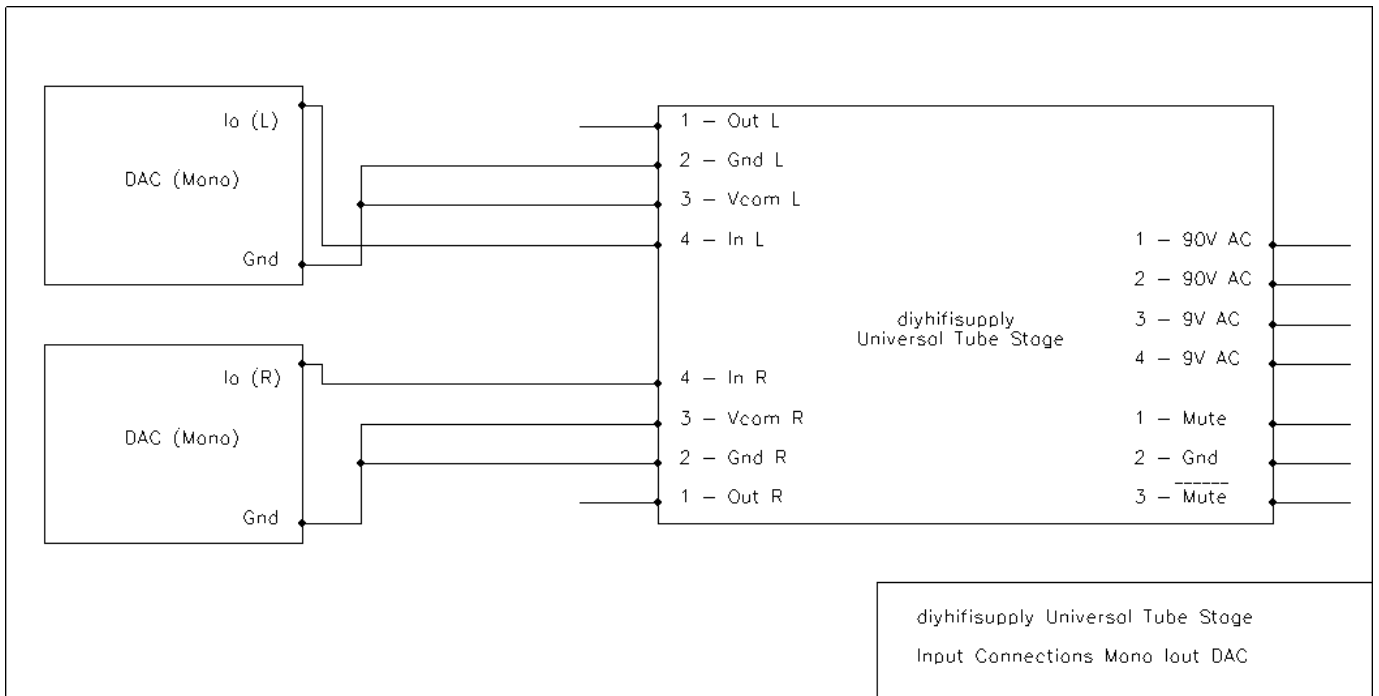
Io (L)

DAC (Mono)

Gnd

Io (R)

DAC (Mono)

Gnd

1 – Out L

2 – Gnd L

3 – Vcom L

4 – In L

4 – In R

3 – Vcom R

2 – Gnd R

1 – Out R

diyhifisupply
Universal Tube Stage

1 – 90V AC

2 – 90V AC

3 – 9V AC

4 – 9V AC

1 – Mute

2 – Gnd

3 – $\overline{\text{Mute}}$

diyhifisupply Universal Tube Stage

Input Connections Mono Iout DAC